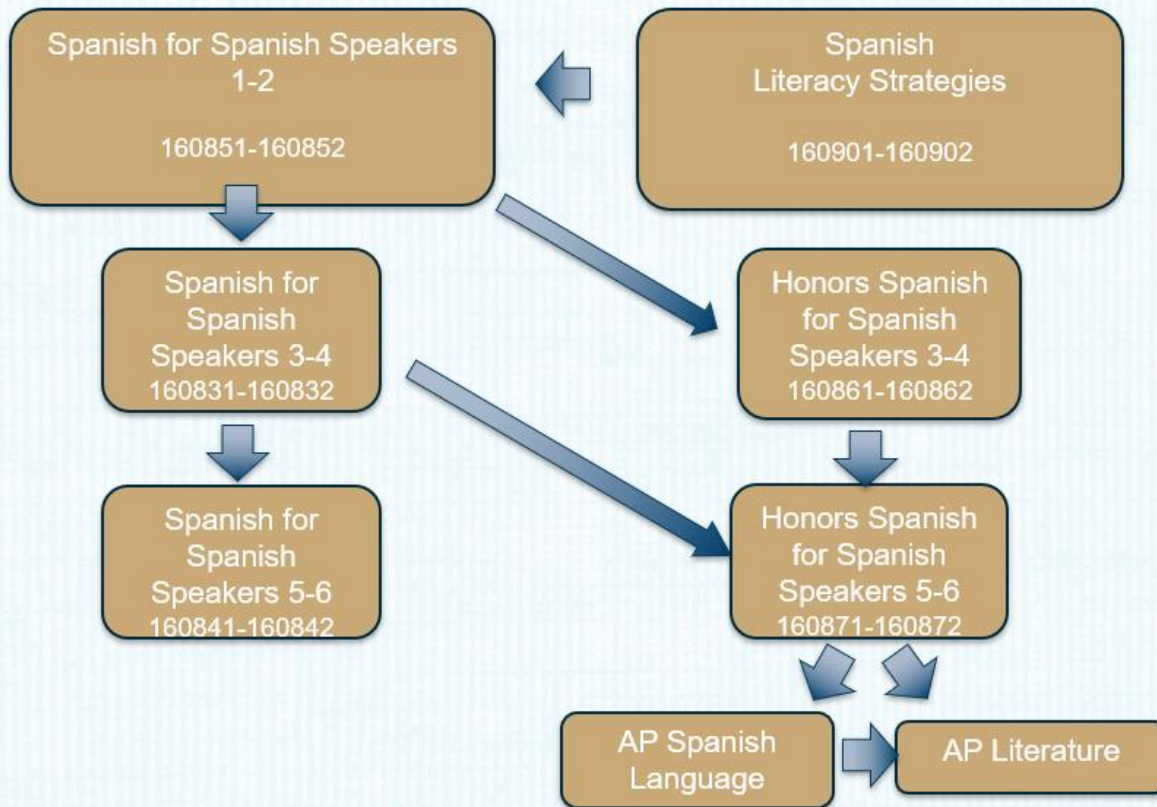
Spanish for Spanish Speakers 1-2

160851-160852

Spanish Literacy Strategies

160901-160902

Spanish for Spanish Speakers 3-4
160831-160832

Honors Spanish for Spanish Speakers 3-4
160861-160862

Spanish for Spanish Speakers 5-6
160841-160842

Honors Spanish for Spanish Speakers 5-6
160871-160872

AP Spanish Language

AP Literature